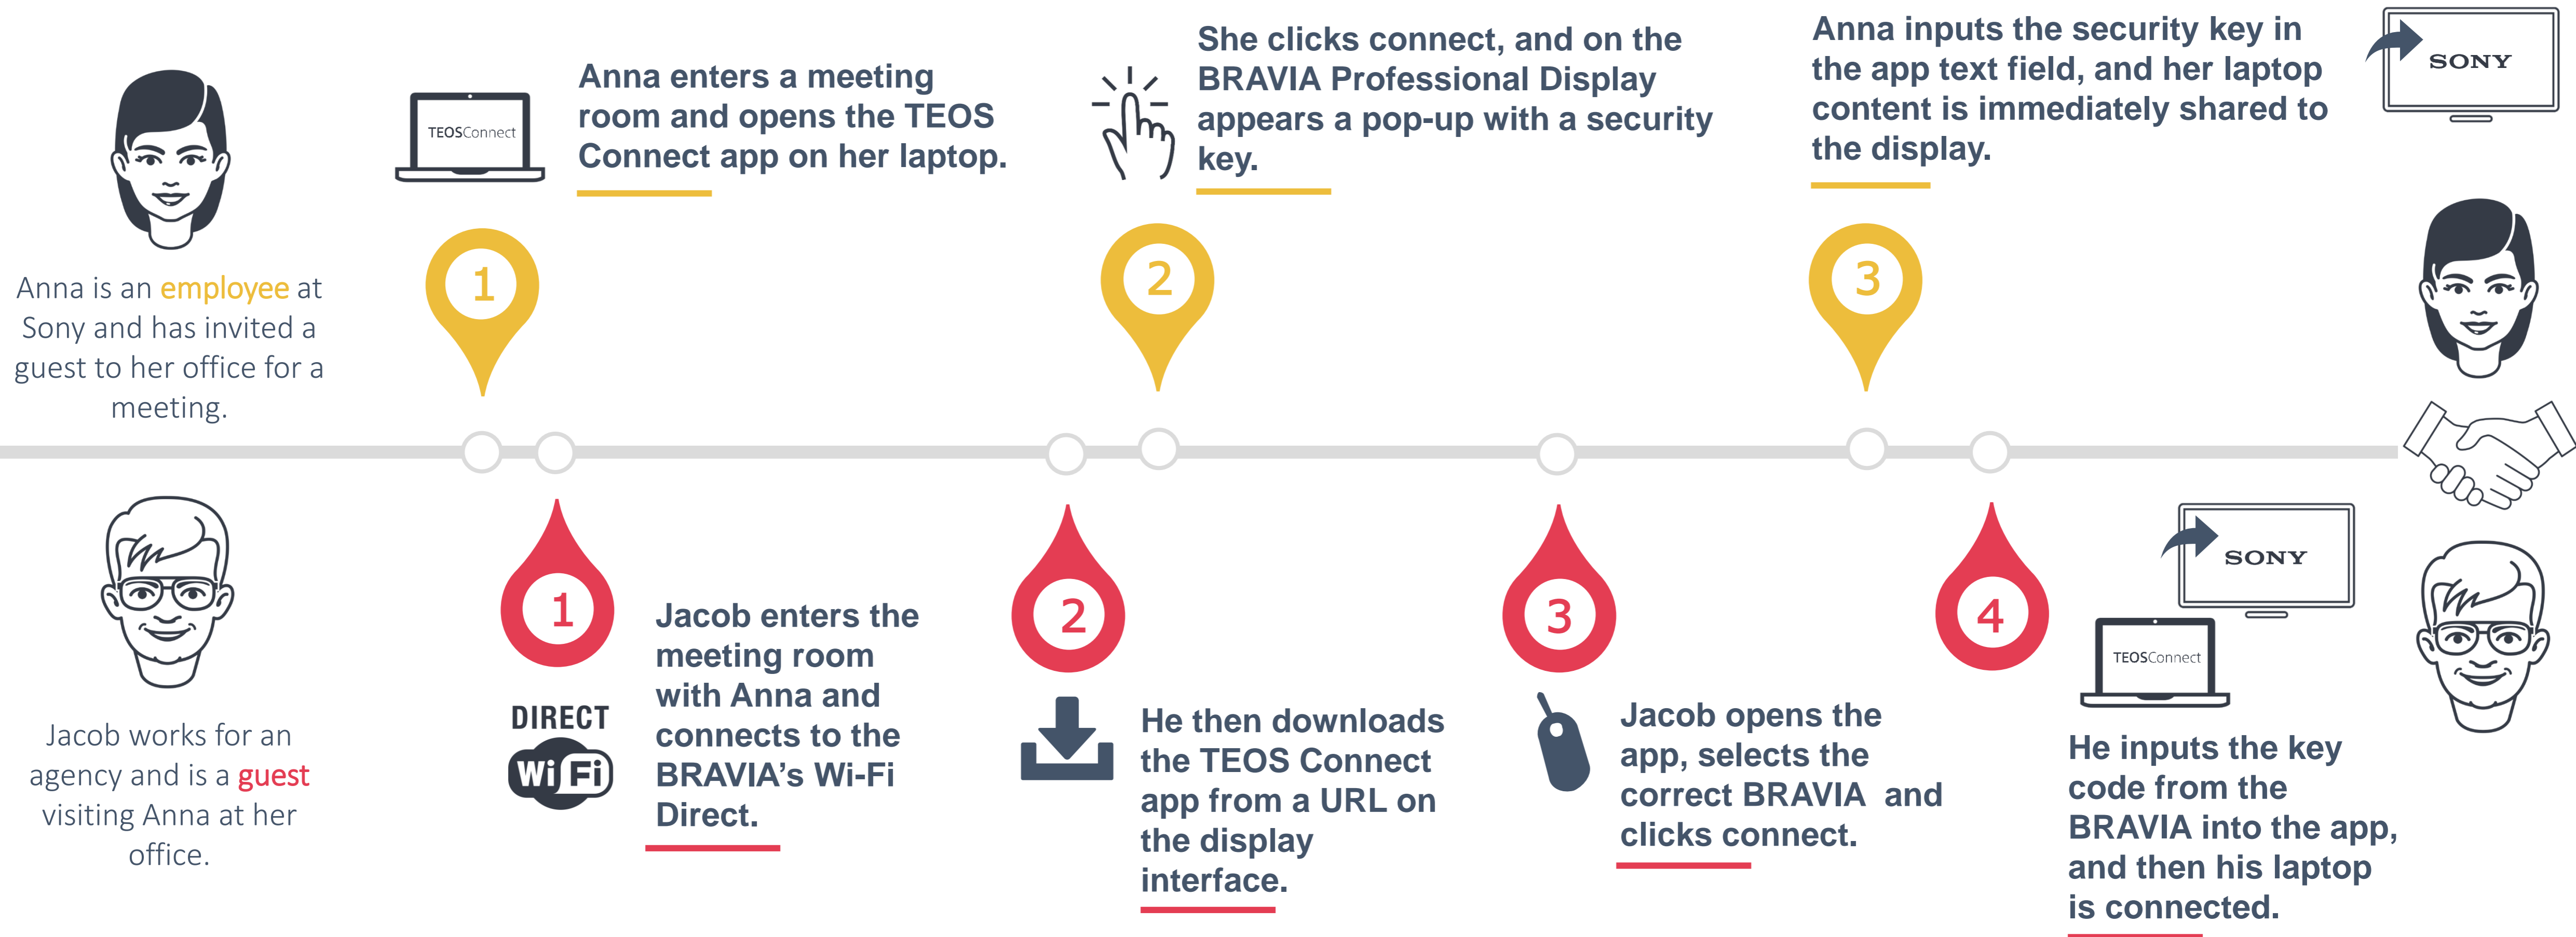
Anna is an employee at Sony and has invited a guest to her office for a meeting.

TEOSConnect

Anna enters a meeting room and opens the TEOS Connect app on her laptop.

1

She clicks connect, and on the BRAVIA Professional Display appears a pop-up with a security key.

2

Anna inputs the security key in the app text field, and her laptop content is immediately shared to the display.

3

SONY

Jacob works for an agency and is a guest visiting Anna at her office.

1

DIRECT Wi Fi

Jacob enters the meeting room with Anna and connects to the BRAVIA's Wi-Fi Direct.

2

He then downloads the TEOS Connect app from a URL on the display interface.

3

Jacob opens the app, selects the correct BRAVIA and clicks connect.

4

SONY

TEOSConnect

He inputs the key code from the BRAVIA into the app, and then his laptop is connected.